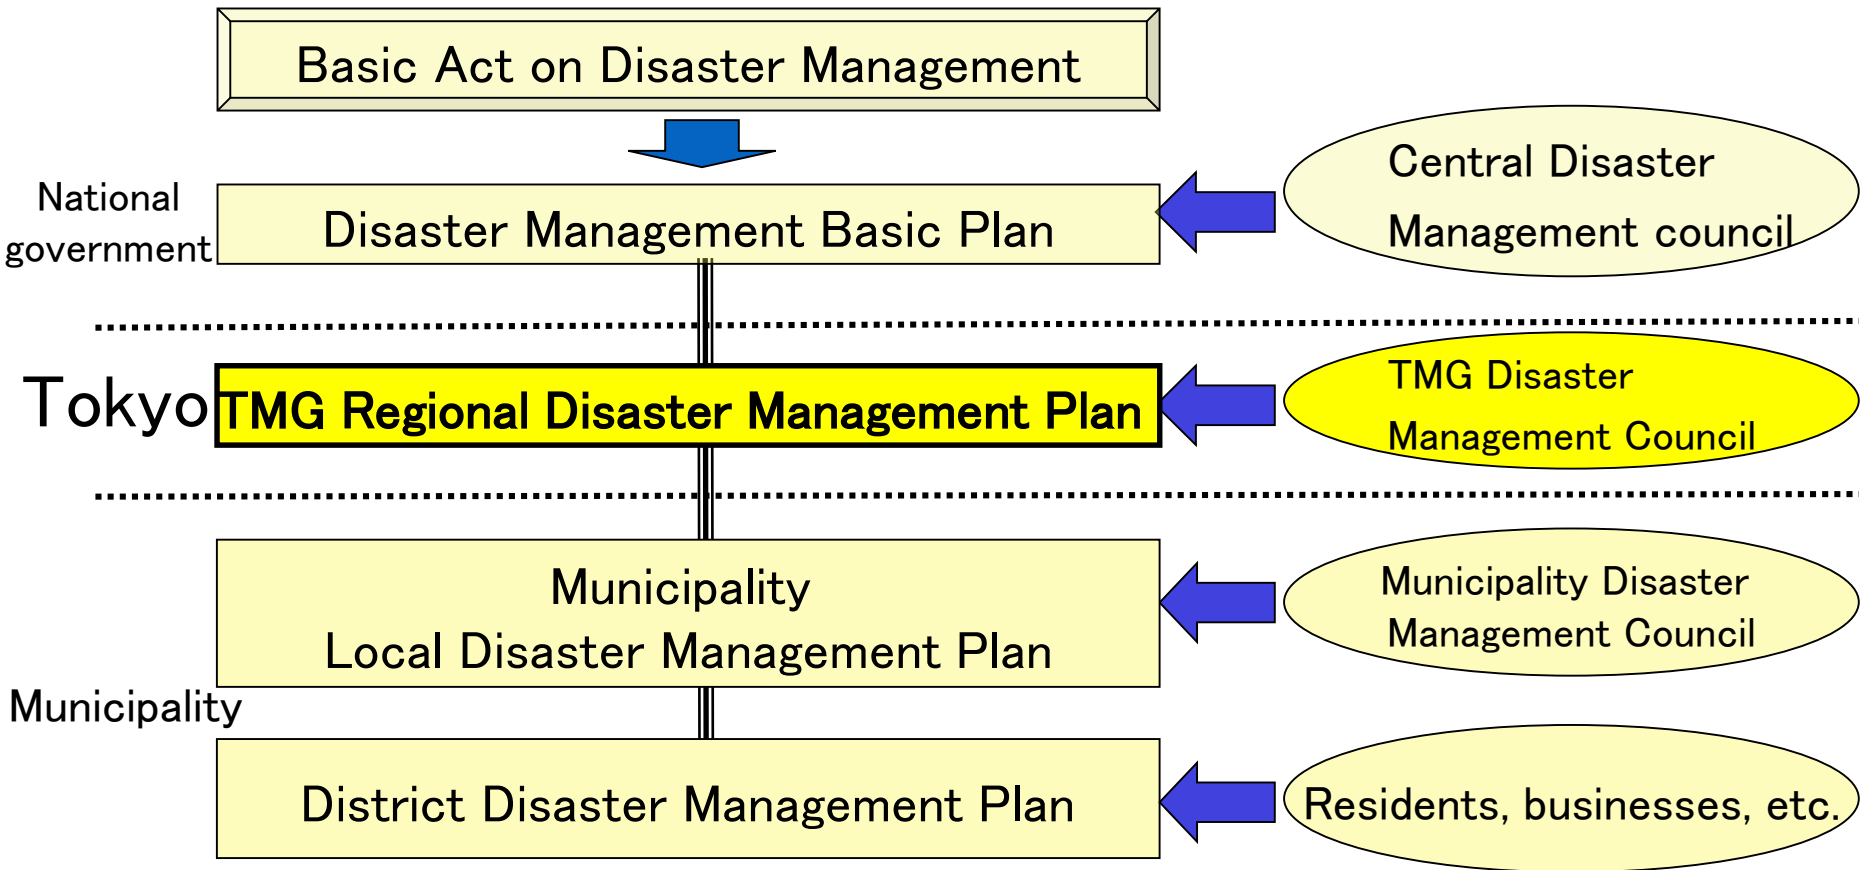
Basic Act on Disaster Management

National government

Disaster Management Basic Plan

Central Disaster Management council

Tokyo

TMG Regional Disaster Management Plan

TMG Disaster Management Council

Municipality Local Disaster Management Plan

Municipality Disaster Management Council

Municipality

District Disaster Management Plan

Residents, businesses, etc.